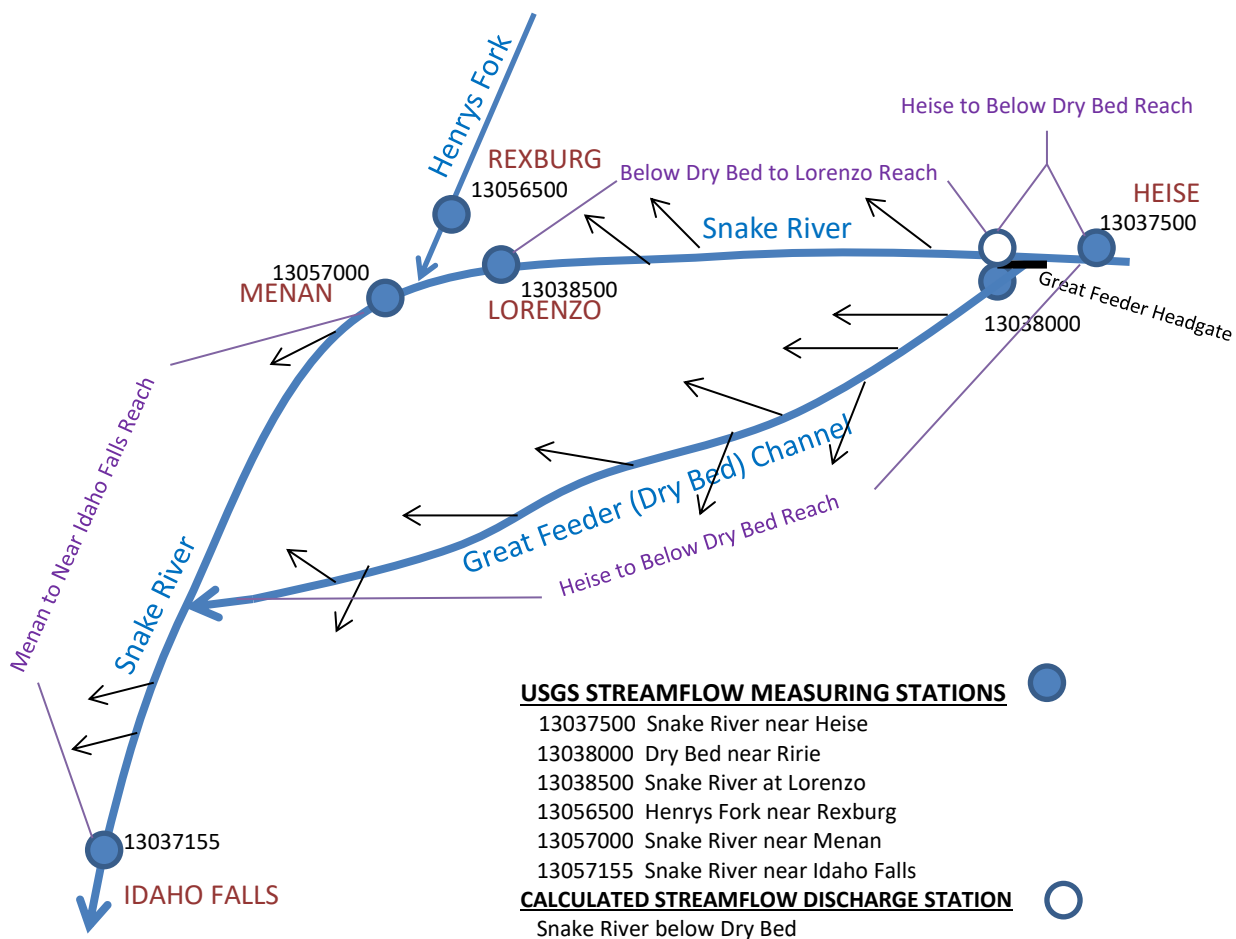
Heise to Below Dry Bed Reach

Henrys Fork

REXBURG

Below Dry Bed to Lorenzo Reach

HEISE

13056500

13037500

Snake River

13057000

13038500

MENAN

LORENZO

Great Feeder Headgate

13038000

Menan to Near Idaho Falls Reach

Great Feeder (Dry Bed) Channel

Heise to Below Dry Bed Reach

Snake River

13037155

IDAHO FALLS

USGS STREAMFLOW MEASURING STATIONS
13037500 Snake River near Heise
13038000 Dry Bed near Ririe
13038500 Snake River at Lorenzo
13056500 Henrys Fork near Rexburg
13057000 Snake River near Menan
13057155 Snake River near Idaho Falls

CALCULATED STREAMFLOW DISCHARGE STATION
Snake River below Dry Bed